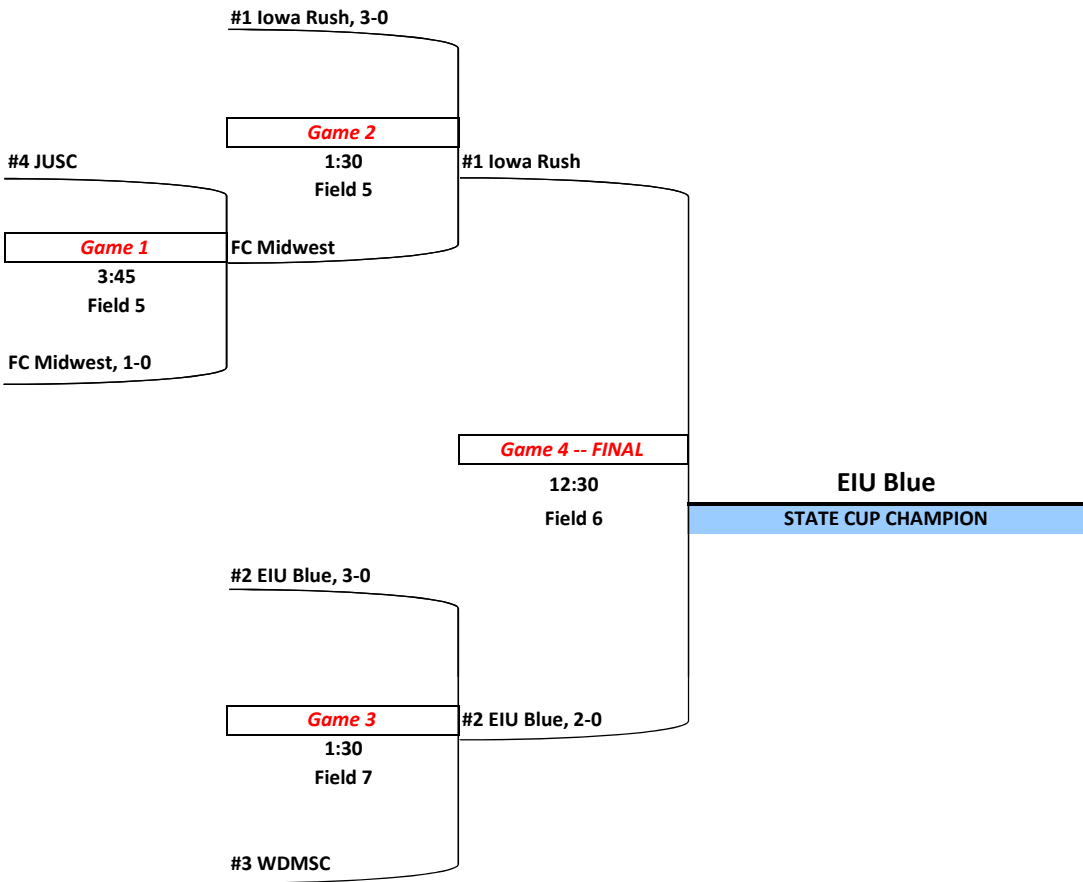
#1 Iowa Rush, 3-0

Game 2
1:30
Field 5

#4 JUSC

#1 Iowa Rush

Game 1
3:45
Field 5

FC Midwest

FC Midwest, 1-0

Game 4 -- FINAL
12:30
Field 6

EIU Blue
STATE CUP CHAMPION

#2 EIU Blue, 3-0

Game 3
1:30
Field 7

#2 EIU Blue, 2-0

#3 WDMSC